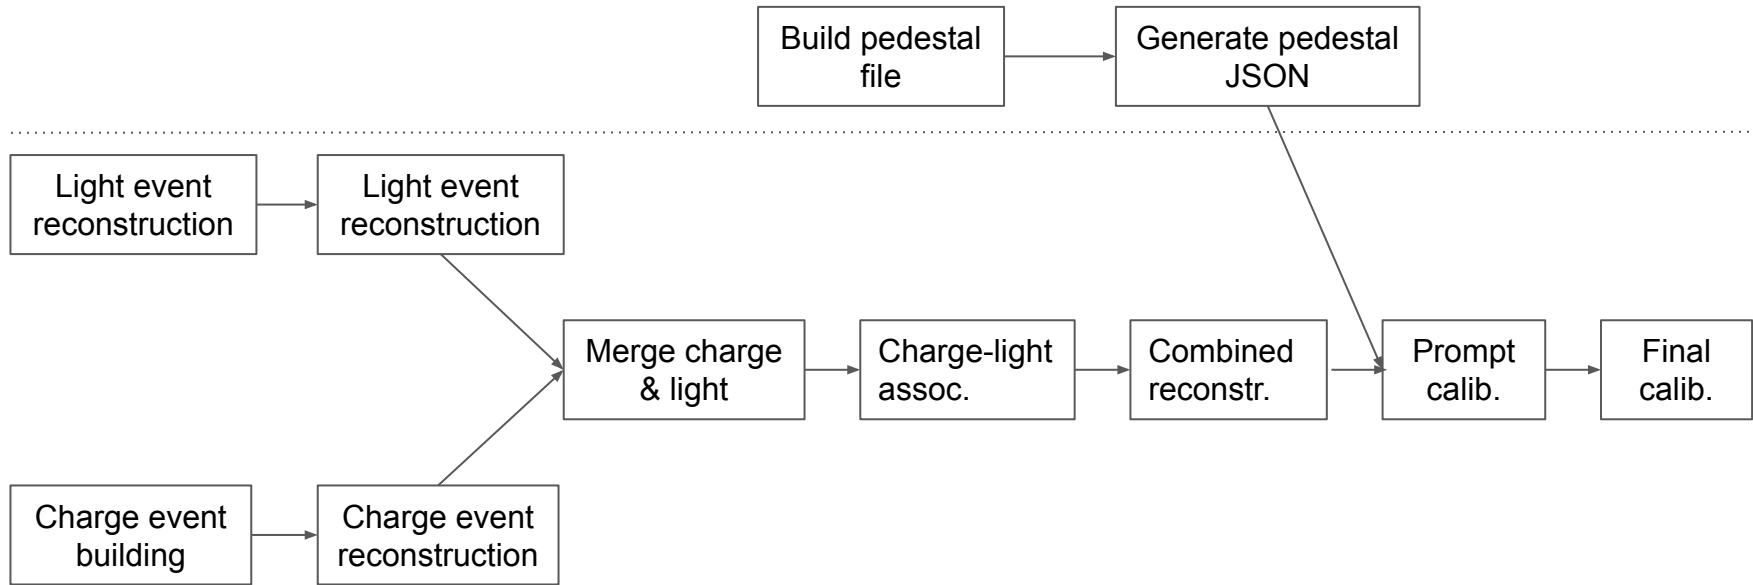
Build pedestal file

Generate pedestal JSON

Light event reconstruction

Light event reconstruction

Merge charge & light

Charge-light assoc.

Combined reconstr.

Prompt calib.

Final calib.

Charge event building

Charge event reconstruction